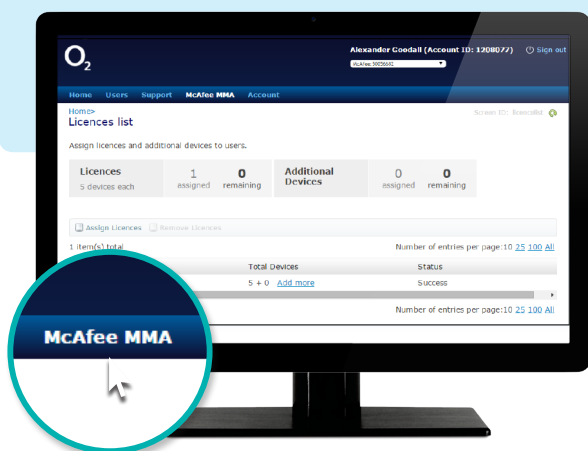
$O_2$

Alexander Goodall (Account ID: 1208077) Sign out

McAfee 30056681

Home Users Support McAfee MMA Account

Home>
Licences list

Screen ID: licencelist

Assign licences and additional devices to users.

| Licences 5 devices each | 1 assigned | 0 remaining | Additional Devices | 0 assigned | 0 remaining |
|---|---|---|---|---|---|

Assign Licences Remove Licences

1 item(s) total

Number of entries per page:10 25 100 All

| Total Devices | Status |
|---|---|
| 5 + 0 Add more | Success |

Number of entries per page:10 25 100 All

McAfee MMA